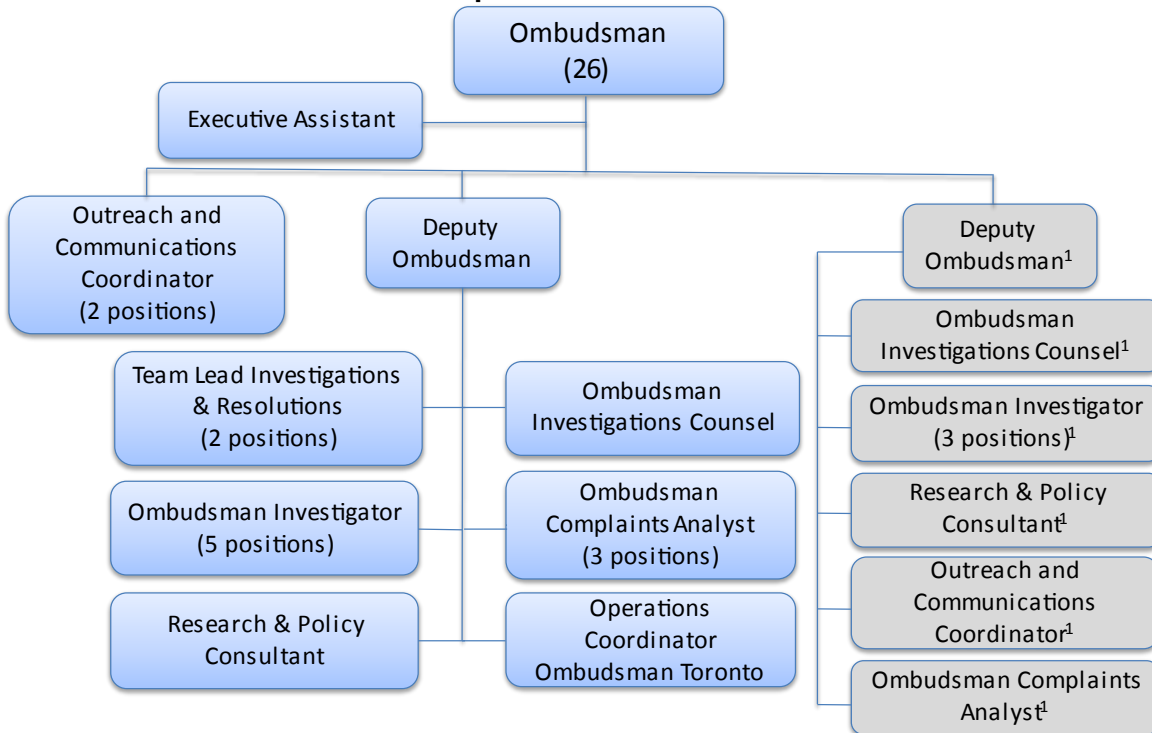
Ombudsman
(26)

Executive Assistant

Outreach and Communications Coordinator
(2 positions)

Deputy Ombudsman

Deputy Ombudsman$^1$

Team Lead Investigations & Resolutions
(2 positions)

Ombudsman Investigations Counsel

Ombudsman Investigator
(5 positions)

Ombudsman Complaints Analyst
(3 positions)

Research & Policy Consultant

Operations Coordinator Ombudsman Toronto

Ombudsman Investigations Counsel$^1$

Ombudsman Investigator
(3 positions)$^1$

Research & Policy Consultant$^1$

Outreach and Communications Coordinator$^1$

Ombudsman Complaints Analyst$^1$